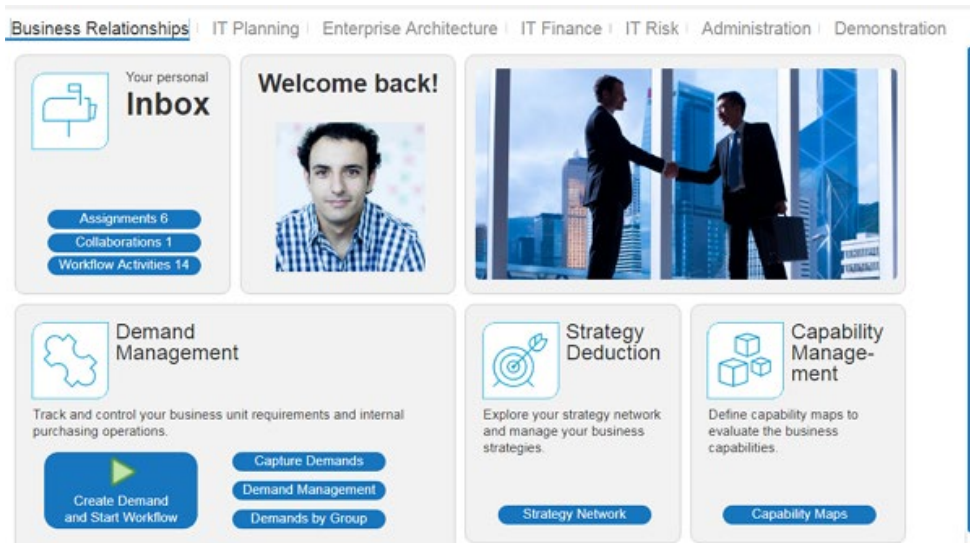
Business Relationships | IT Planning | Enterprise Architecture | IT Finance | IT Risk | Administration | Demonstration

Your personal
Inbox

Assignments 6
Collaborations 1
Workflow Activities 14

Welcome back!

Demand Management

Track and control your business unit requirements and internal purchasing operations.

Create Demand and Start Workflow

Capture Demands
Demand Management
Demands by Group

Strategy Deduction

Explore your strategy network and manage your business strategies.

Strategy Network

Capability Management

Define capability maps to evaluate the business capabilities.

Capability Maps